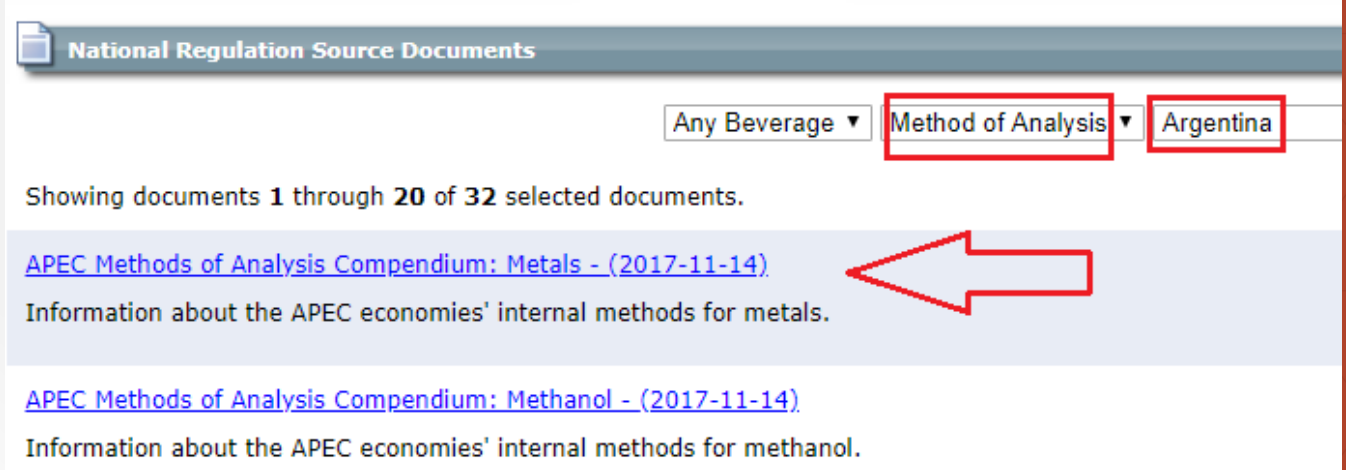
National Regulation Source Documents

Any Beverage ▼ Method of Analysis ▼ Argentina

Showing documents **1** through **20** of **32** selected documents.

APEC Methods of Analysis Compendium: Metals - (2017-11-14)

Information about the APEC economies' internal methods for metals.

APEC Methods of Analysis Compendium: Methanol - (2017-11-14)

Information about the APEC economies' internal methods for methanol.